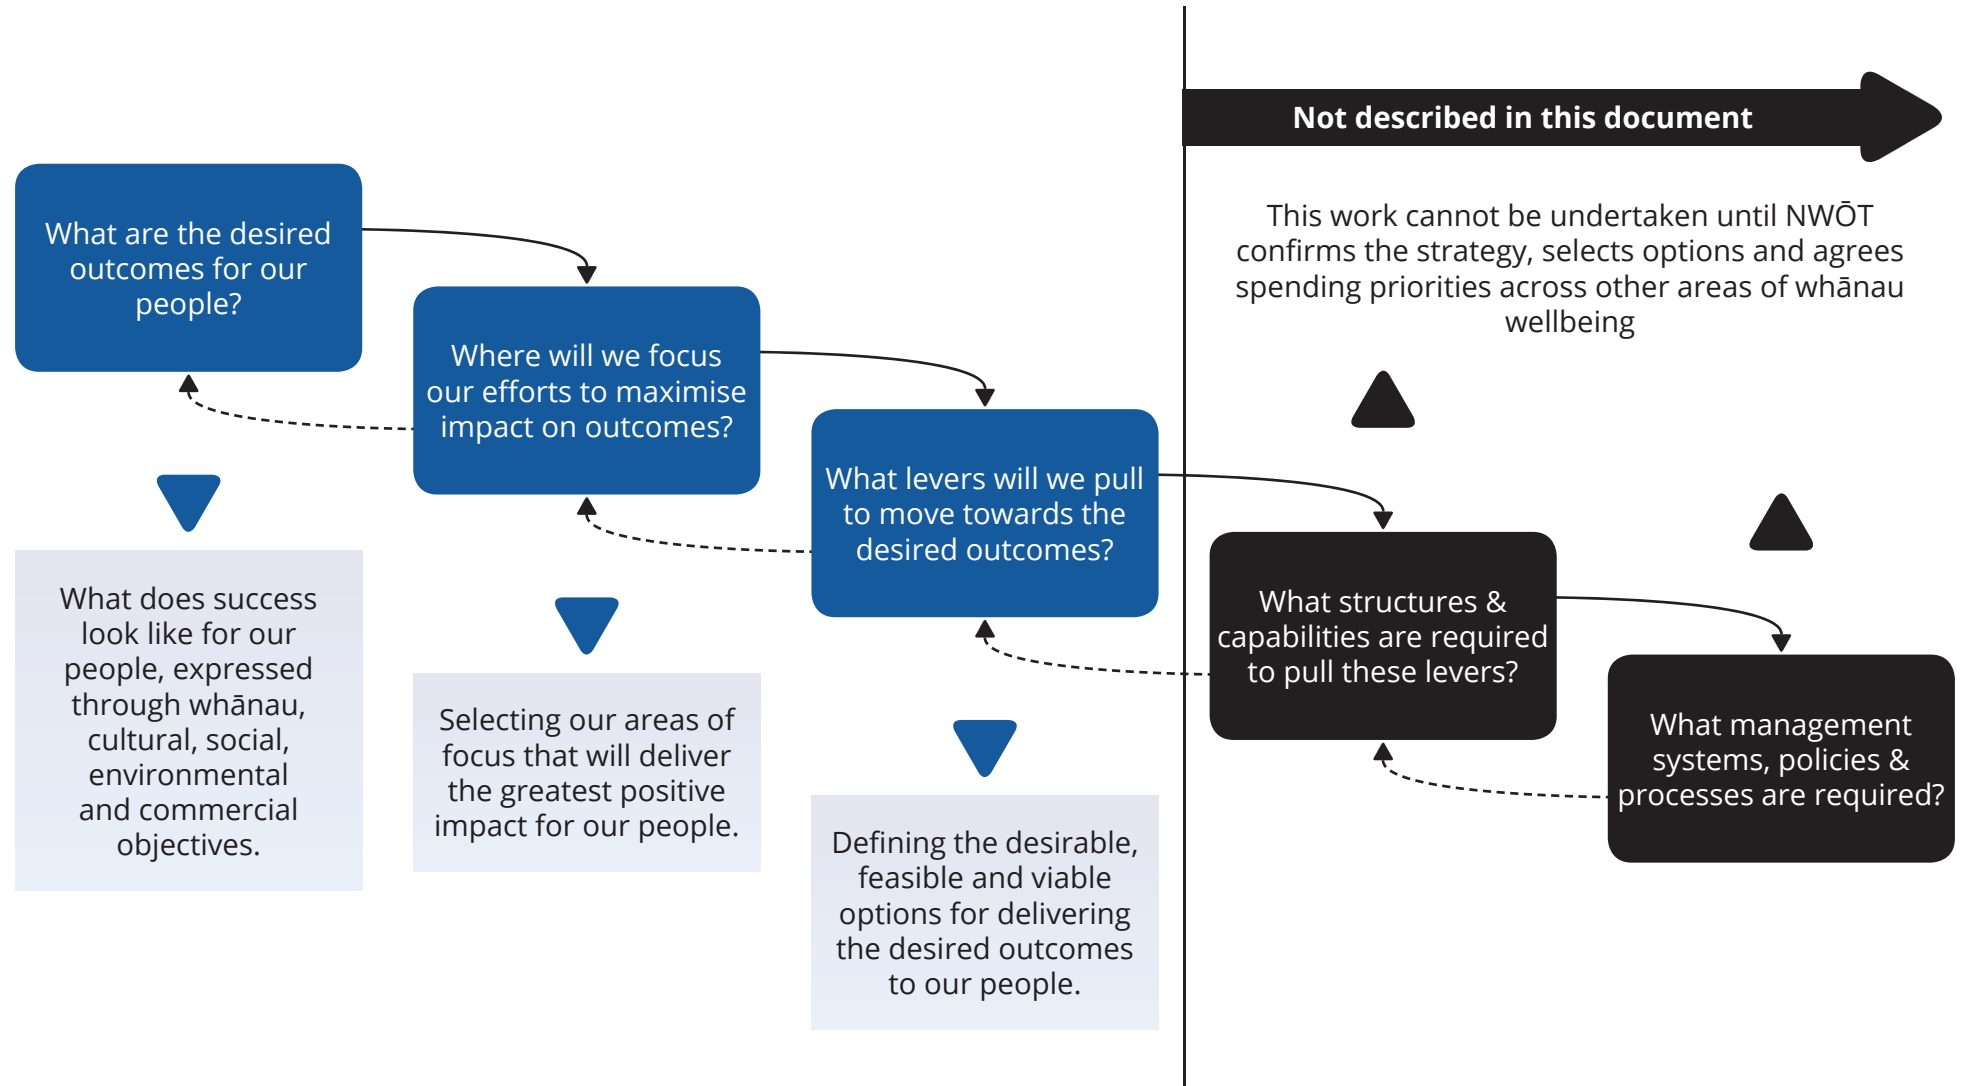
Not described in this document

This work cannot be undertaken until NWŌT confirms the strategy, selects options and agrees spending priorities across other areas of whānau wellbeing

What are the desired outcomes for our people?

What does success look like for our people, expressed through whānau, cultural, social, environmental and commercial objectives.

Where will we focus our efforts to maximise impact on outcomes?

Selecting our areas of focus that will deliver the greatest positive impact for our people.

What levers will we pull to move towards the desired outcomes?

Defining the desirable, feasible and viable options for delivering the desired outcomes to our people.

What structures & capabilities are required to pull these levers?

What management systems, policies & processes are required?